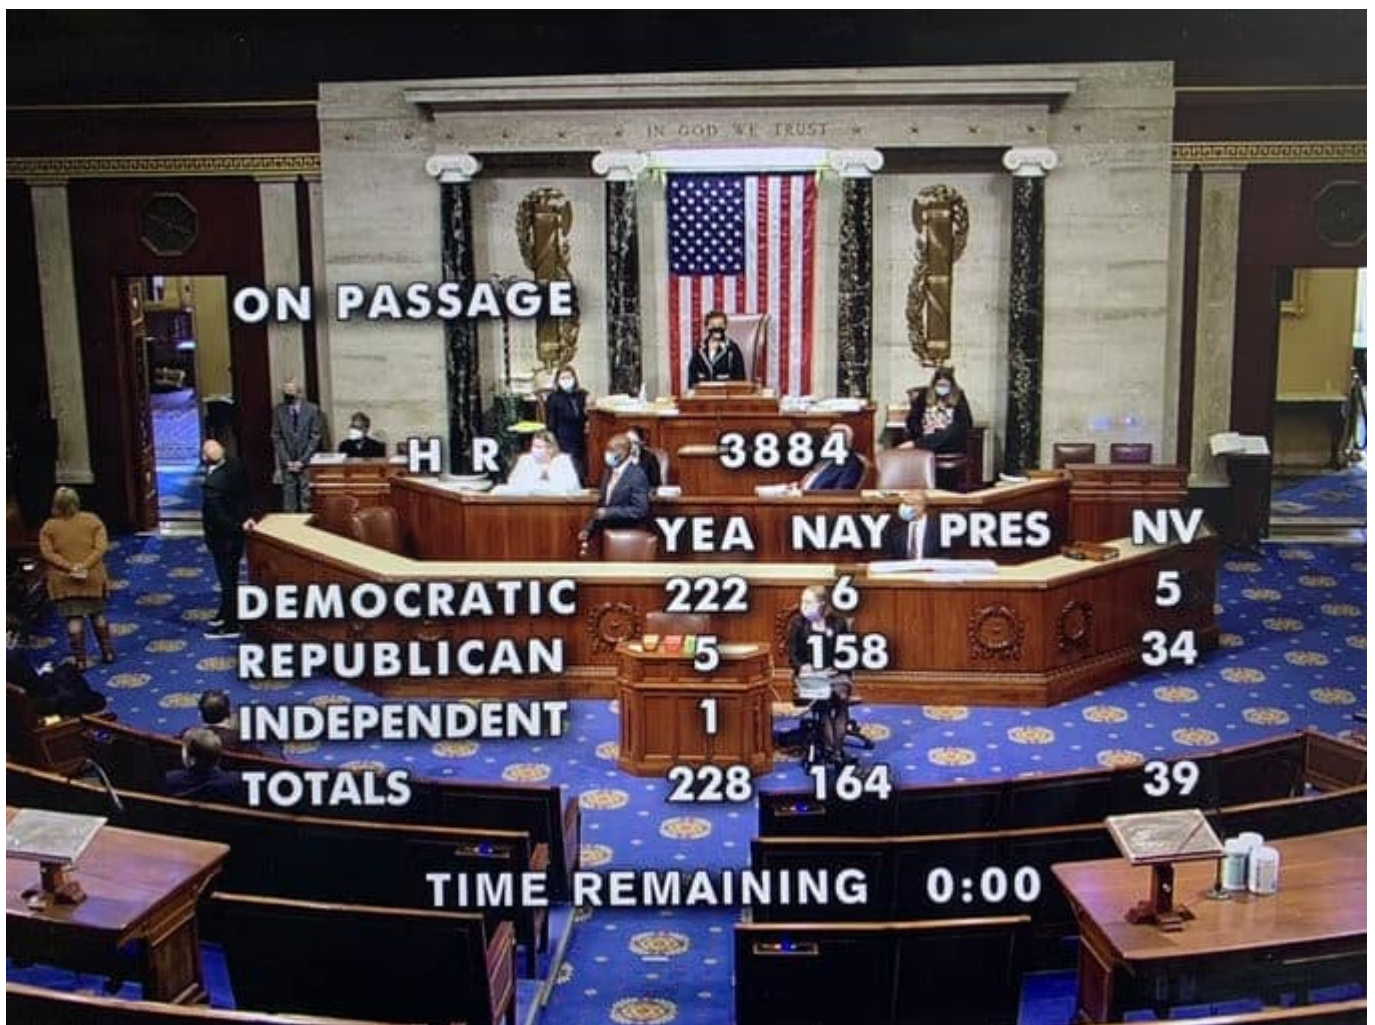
IN GOD WE TRUST

ON PASSAGE

H R 3884

| | YEA | NAY | PRES | NV |
|---|---|---|---|---|
| DEMOCRATIC | 222 | 6 | | 5 |
| REPUBLICAN | 5 | 158 | | 34 |
| INDEPENDENT | 1 | | | |
| TOTALS | 228 | 164 | | 39 |

TIME REMAINING 0:00